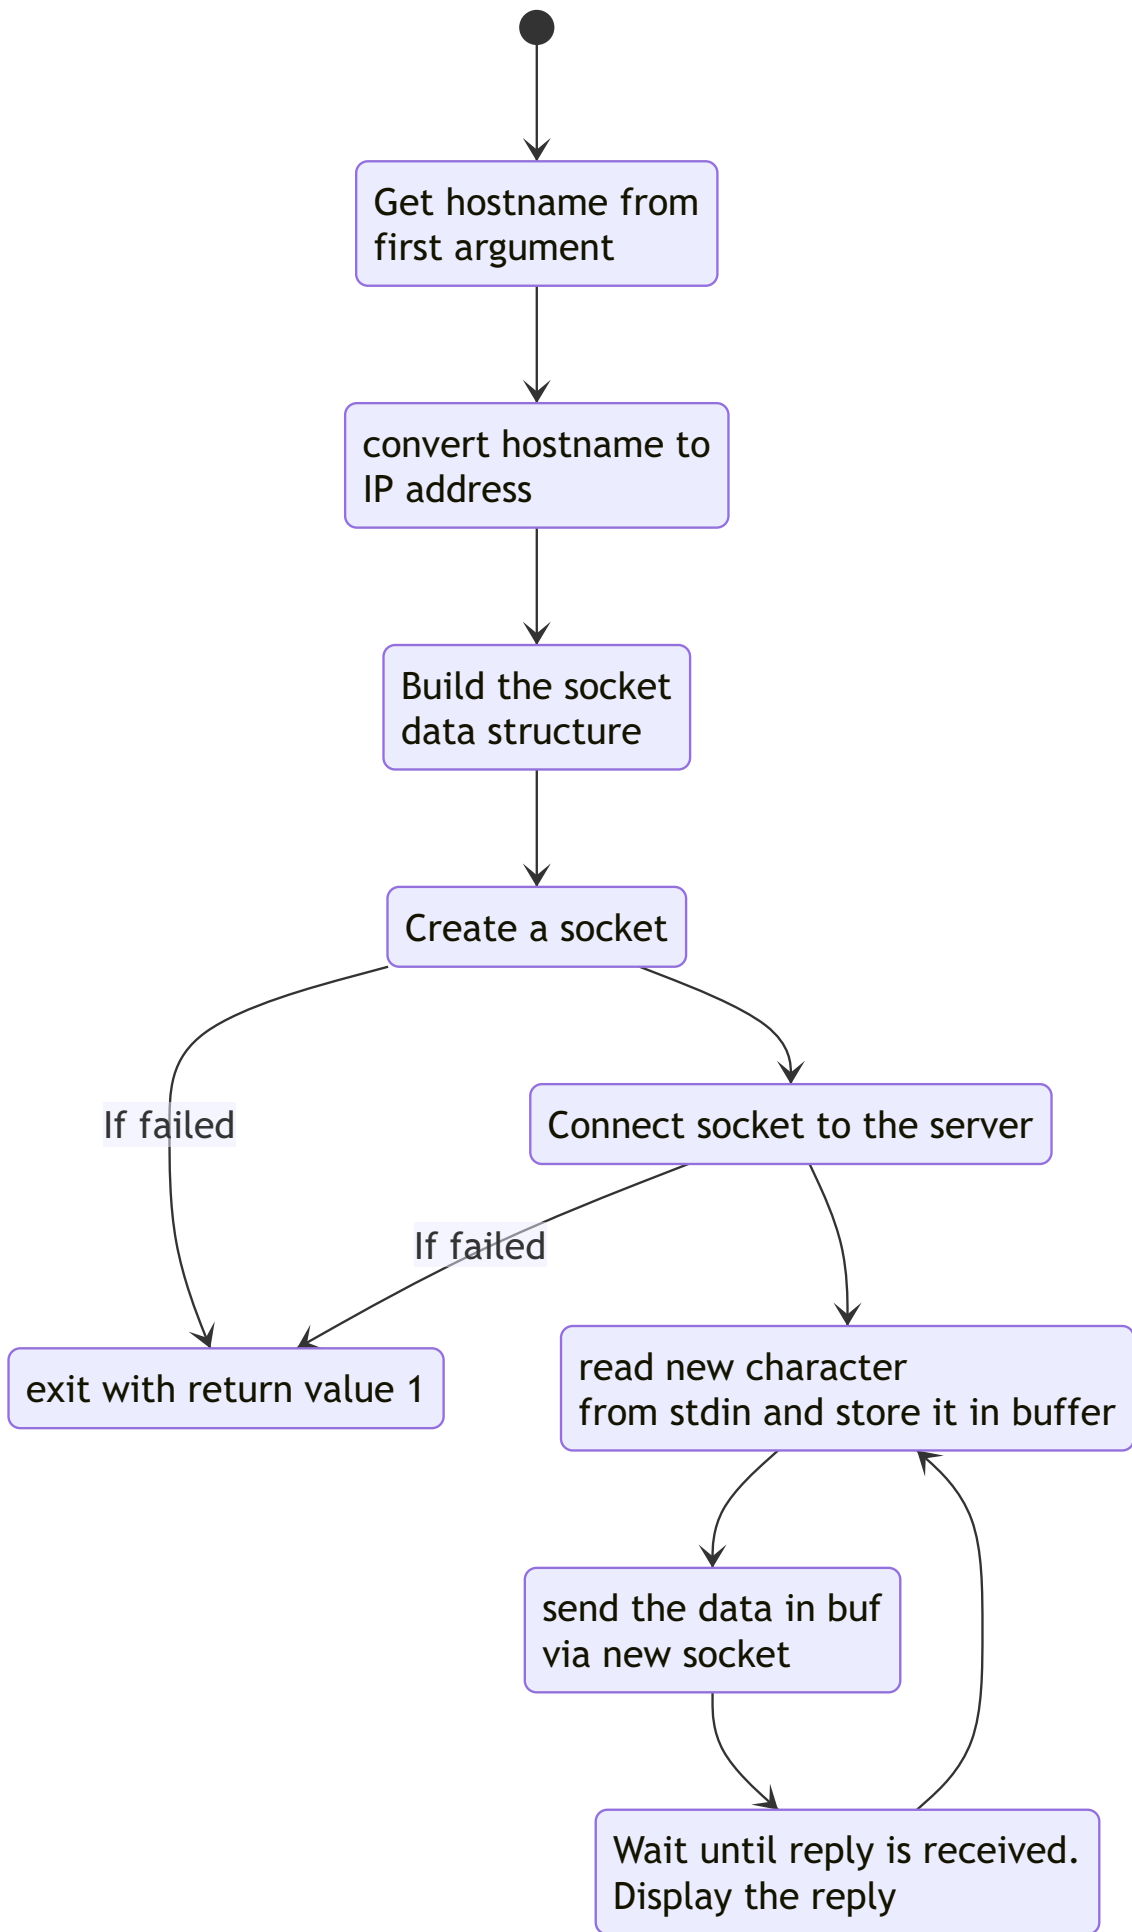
Get hostname from first argument

convert hostname to IP address

Build the socket data structure

Create a socket

If failed

Connect socket to the server

If failed

exit with return value 1

read new character from stdin and store it in buffer

send the data in buf via new socket

Wait until reply is received. Display the reply